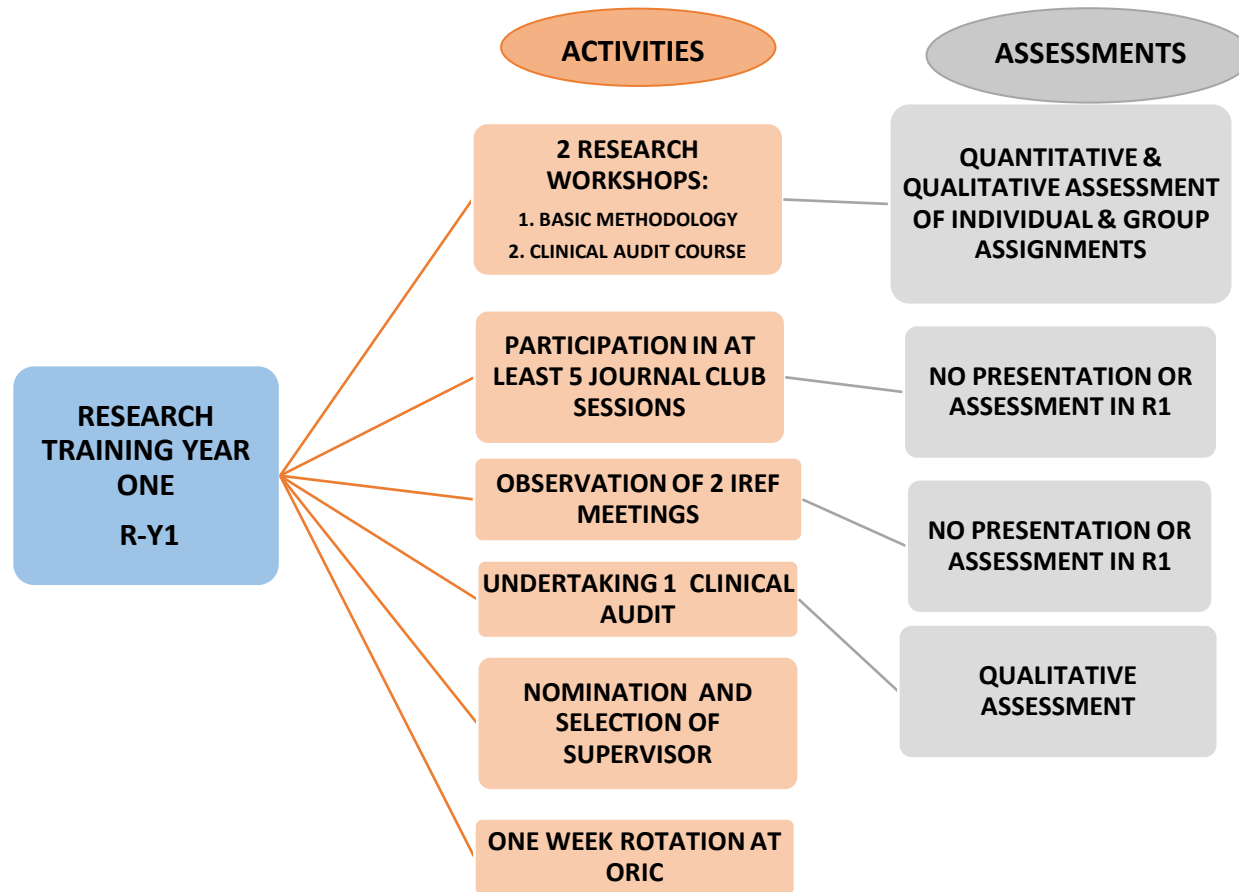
ACTIVITIES

ASSESSMENTS

RESEARCH TRAINING YEAR ONE

R-Y1

2 RESEARCH WORKSHOPS:
1. BASIC METHODOLOGY
2. CLINICAL AUDIT COURSE

QUANTITATIVE & QUALITATIVE ASSESSMENT OF INDIVIDUAL & GROUP ASSIGNMENTS

PARTICIPATION IN AT LEAST 5 JOURNAL CLUB SESSIONS

NO PRESENTATION OR ASSESSMENT IN R1

OBSERVATION OF 2 IREF MEETINGS

NO PRESENTATION OR ASSESSMENT IN R1

UNDERTAKING 1 CLINICAL AUDIT

QUALITATIVE ASSESSMENT

NOMINATION AND SELECTION OF SUPERVISOR

ONE WEEK ROTATION AT ORIC